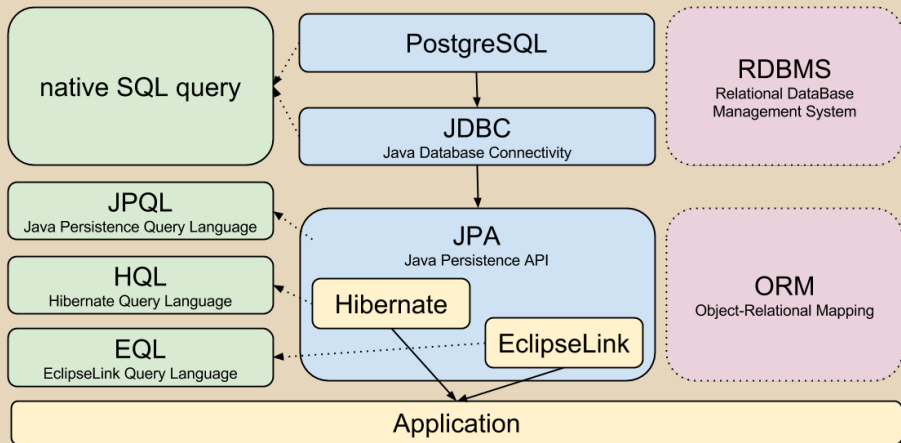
native SQL query

PostgreSQL

JDBC
Java Database Connectivity

RDBMS
Relational DataBase Management System

JPQL
Java Persistence Query Language

HQL
Hibernate Query Language

EQL
EclipseLink Query Language

JPA
Java Persistence API

Hibernate

EclipseLink

ORM
Object-Relational Mapping

Application